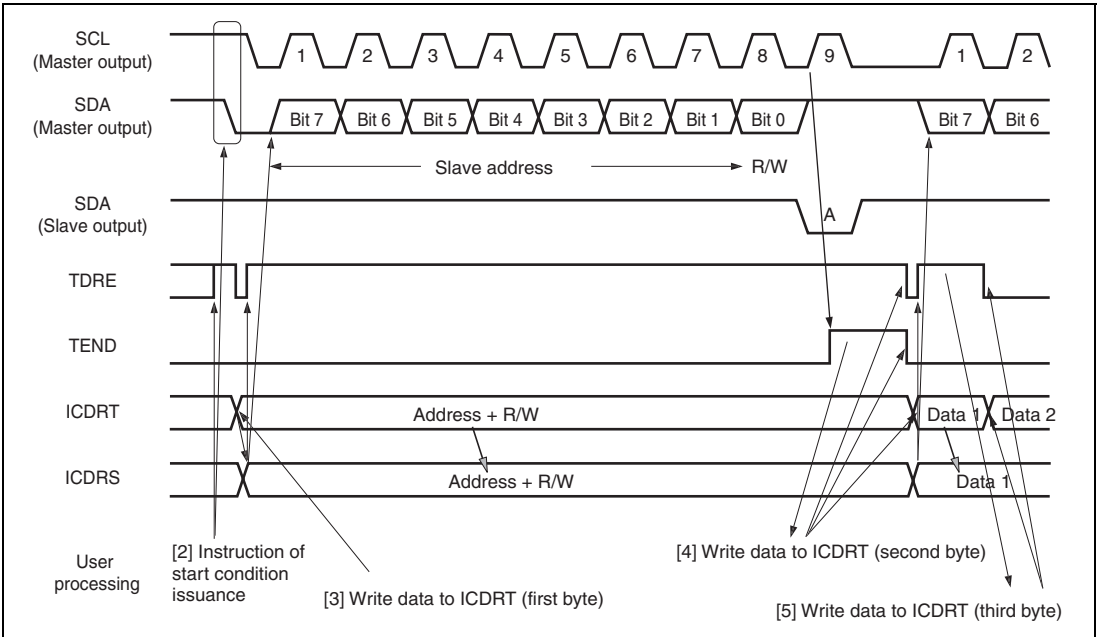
SCL
(Master output)

1 2 3 4 5 6 7 8 9 1 2

SDA
(Master output)

Bit 7 Bit 6 Bit 5 Bit 4 Bit 3 Bit 2 Bit 1 Bit 0 Bit 7 Bit 6

Slave address R/W

SDA
(Slave output)

A

TDRE

TEND

ICDRT

Address + R/W

Data 1 Data 2

ICDRS

Address + R/W

Data 1

User processing

[2] Instruction of start condition issuance

[3] Write data to ICDRT (first byte)

[4] Write data to ICDRT (second byte)

[5] Write data to ICDRT (third byte)